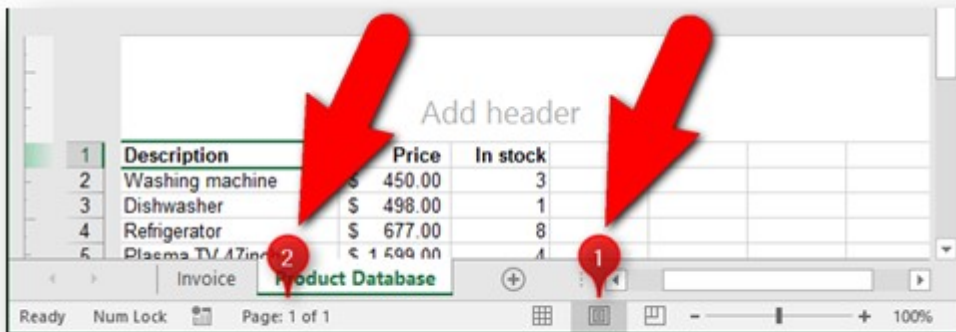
Add header

| 1 | Description | Price | In stock |
|---|---|---|---|
| 2 | Washing machine | $ 450.00 | 3 |
| 3 | Dishwasher | $ 498.00 | 1 |
| 4 | Refrigerator | $ 677.00 | 8 |
| 5 | Plasma TV 47in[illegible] | $ 1,599.00 | 4 |

2 1

Invoice Product Database

Ready Num Lock Page: 1 of 1 100%